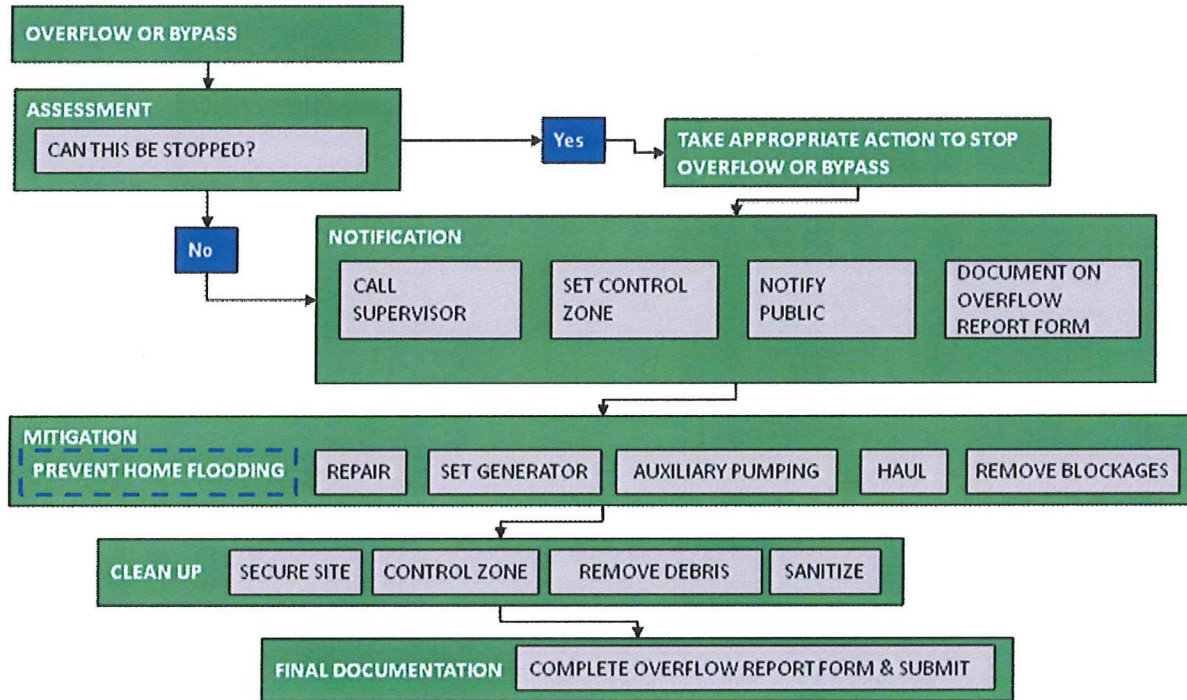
OVERFLOW OR BYPASS

ASSESSMENT

CAN THIS BE STOPPED?

Yes

TAKE APPROPRIATE ACTION TO STOP OVERFLOW OR BYPASS

No

NOTIFICATION

CALL SUPERVISOR

SET CONTROL ZONE

NOTIFY PUBLIC

DOCUMENT ON OVERFLOW REPORT FORM

MITIGATION

PREVENT HOME FLOODING

REPAIR

SET GENERATOR

AUXILIARY PUMPING

HAUL

REMOVE BLOCKAGES

CLEAN UP

SECURE SITE

CONTROL ZONE

REMOVE DEBRIS

SANITIZE

FINAL DOCUMENTATION

COMPLETE OVERFLOW REPORT FORM & SUBMIT